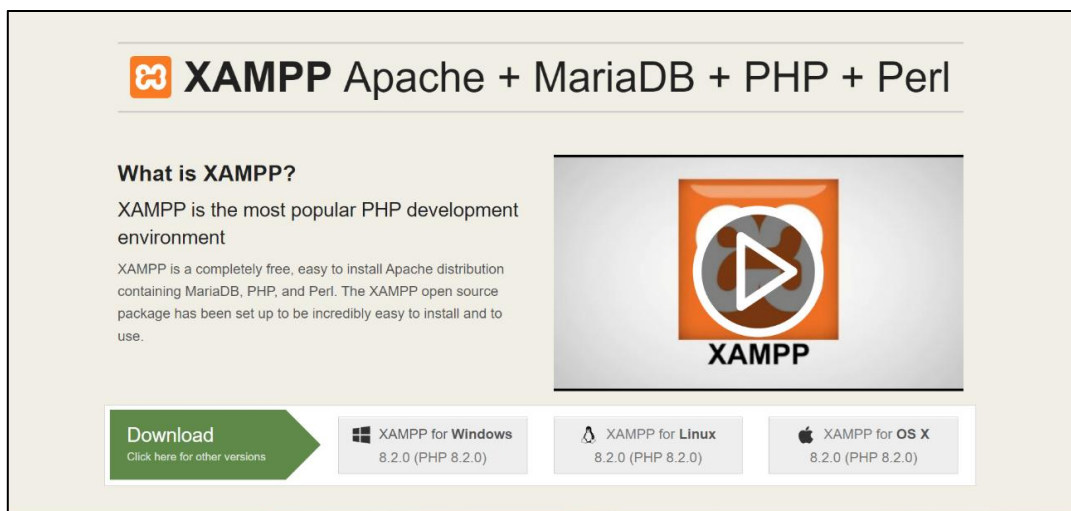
XAMPP Apache + MariaDB + PHP + Perl

What is XAMPP?

XAMPP is the most popular PHP development environment

XAMPP is a completely free, easy to install Apache distribution containing MariaDB, PHP, and Perl. The XAMPP open source package has been set up to be incredibly easy to install and to use.

XAMPP

Download
Click here for other versions

XAMPP for Windows
8.2.0 (PHP 8.2.0)

XAMPP for Linux
8.2.0 (PHP 8.2.0)

XAMPP for OS X
8.2.0 (PHP 8.2.0)